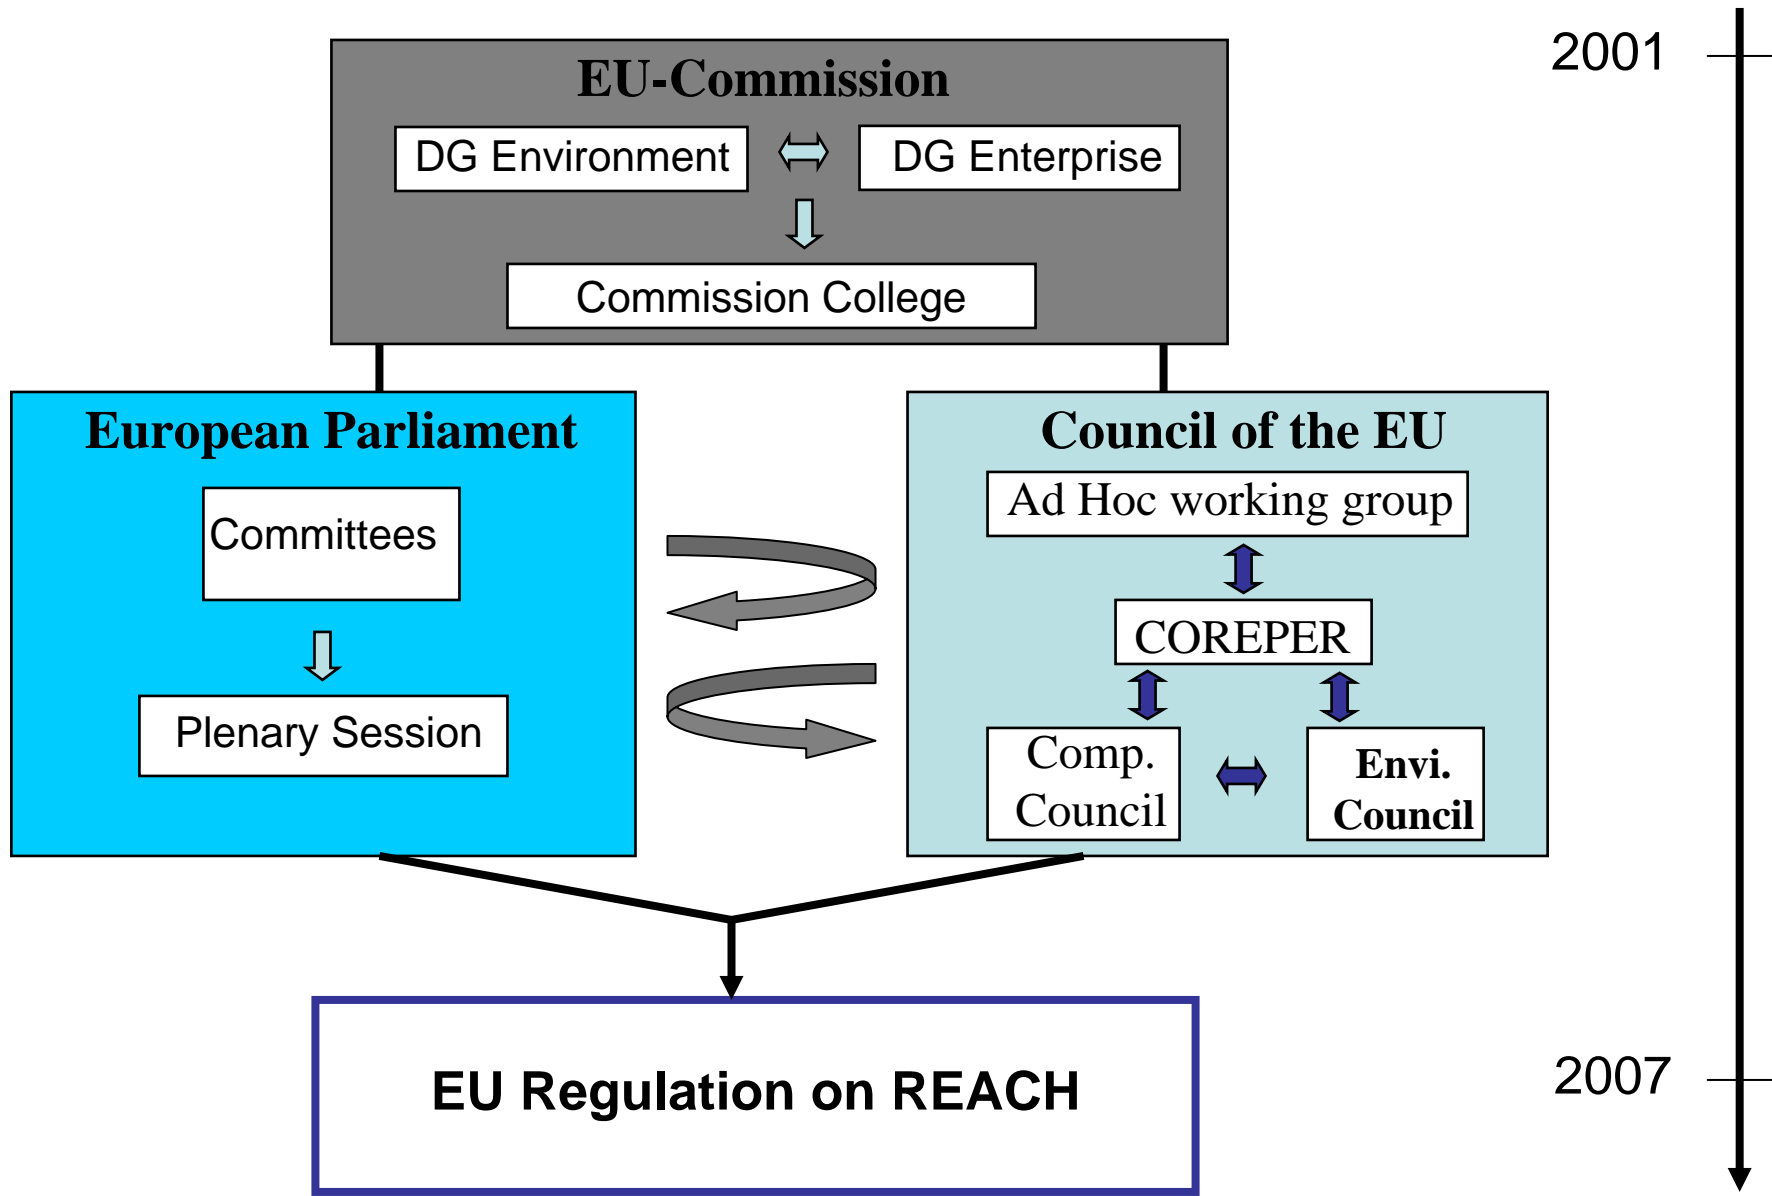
EU-Commission

DG Environment

DG Enterprise

Commission College

2001

European Parliament

Committees

Plenary Session

Council of the EU

Ad Hoc working group

COREPER

Comp. Council

Envi. Council

EU Regulation on REACH

2007